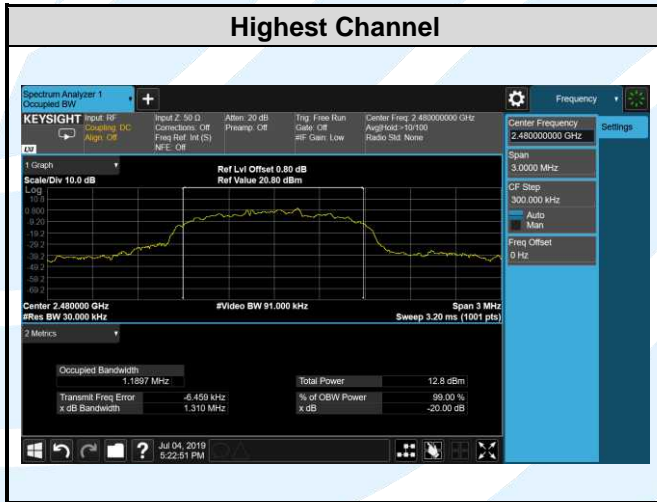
Highest Channel

Spectrum Analyzer 1
Occupied BW

KEYSIGHT Input: RF
Coupling: DC
Align: Off
LXI

Input Z: 50 Ω
Corrections: Off
Freq Ref: Int (S)
NFE: Off

Atten: 20 dB
Preamp: Off

Trig: Free Run
Gate: Off
#IF Gain: Low

Center Freq: 2.480000000 GHz
Avg|Hold:>10/100
Radio Std: None

Frequency

Center Frequency
2.480000000 GHz

Settings

Span
3.0000 MHz

CF Step
300.000 kHz
Auto
Man

Freq Offset
0 Hz

1 Graph

Scale/Div 10.0 dB
Log

Ref Lvl Offset 0.80 dB
Ref Value 20.80 dBm

10.8
0.800
-9.20
-19.2
-29.2
-39.2
-49.2
-59.2
-69.2

Center 2.480000 GHz
#Res BW 30.000 kHz

#Video BW 91.000 kHz

Span 3 MHz
Sweep 3.20 ms (1001 pts)

2 Metrics

| Occupied Bandwidth | | | |
|---|---|---|---|
| | 1.1897 MHz | Total Power | 12.8 dBm |
| Transmit Freq Error | -6.459 kHz | % of OBW Power | 99.00 % |
| x dB Bandwidth | 1.310 MHz | x dB | -20.00 dB |

Jul 04, 2019
5:22:51 PM